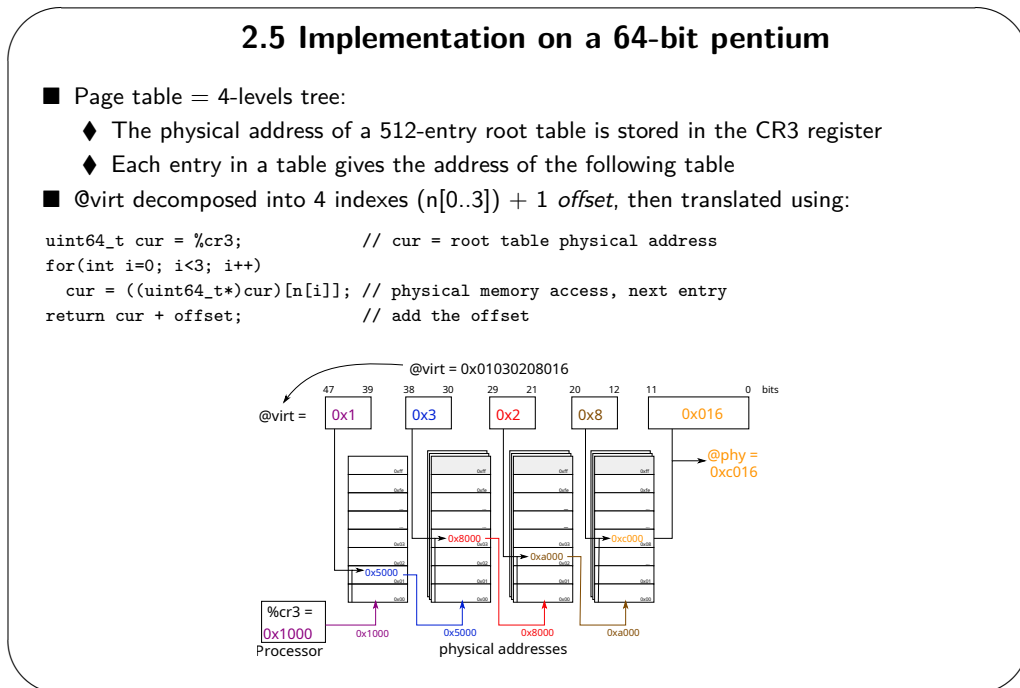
2.5 Implementation on a 64-bit pentium

■ Page table = 4-levels tree:

⧫ The physical address of a 512-entry root table is stored in the CR3 register

⧫ Each entry in a table gives the address of the following table

■ @virt decomposed into 4 indexes (n[0..3]) + 1 *offset*, then translated using:

```
uint64_t cur = %cr3;            // cur = root table physical address
for(int i=0; i<3; i++)
  cur = ((uint64_t*)cur)[n[i]]; // physical memory access, next entry
return cur + offset;            // add the offset
```

@virt = 0x01030208016

47 39 38 30 29 21 20 12 11 0 bits

@virt = 0x1 0x3 0x2 0x8 0x016

@phy = 0xc016

0x1ff 0x1fe 0x03 0x02 0x01 0x00

0x5000 0x8000 0xa000 0xc000

%cr3 = 0x1000

Processor

0x1000 0x5000 0x8000 0xa000

physical addresses